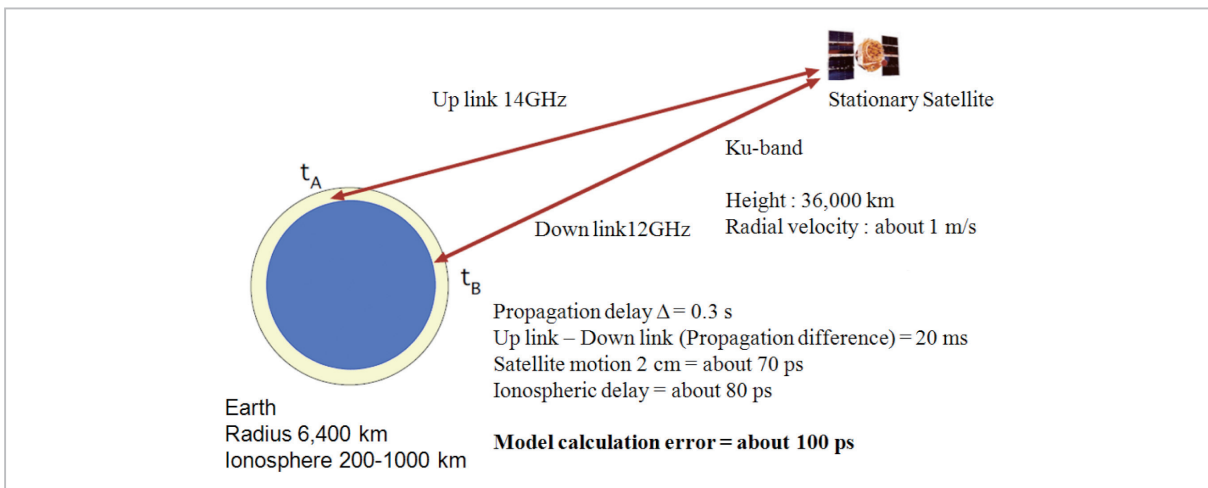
Up link 14GHz

Stationary Satellite

Ku-band

Height : 36,000 km
Radial velocity : about 1 m/s

$t_A$

Down link12GHz

$t_B$

Propagation delay $\Delta$ = 0.3 s
Up link – Down link (Propagation difference) = 20 ms
Satellite motion 2 cm = about 70 ps
Ionospheric delay = about 80 ps

**Model calculation error = about 100 ps**

Earth
Radius 6,400 km
Ionosphere 200-1000 km